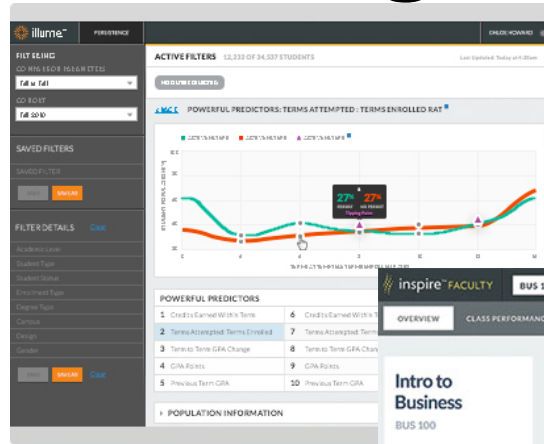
illume™ PERSISTENCE

FILTERING
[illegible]
Fall to Fall
COHORT
Fall 2010

SAVED FILTERS
SAVED FILTER

FILTER DETAILS

ACTIVE FILTERS 12,232 OF 34,537 STUDENTS

POWERFUL PREDICTORS: TERMS ATTEMPTED : TERMS ENROLLED RAT

27% 27%
Tipping Point

POWERFUL PREDICTORS
| | | | |
|---|---|---|---|
| 1 | Credits Earned Within Term | 6 | Credits Earned Within Term |
| 2 | Terms Attempted: Terms Enrolled | 7 | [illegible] |
| 3 | Term to Term GPA Change | 8 | Term to Term GPA Change |
| 4 | GPA Points | 9 | GPA Points |
| 5 | Previous Term GPA | 10 | Previous Term GPA |

POPULATION INFORMATION

inspire™ FACULTY BUS 1
OVERVIEW CLASS PERFORMAN
Intro to Business
BUS 100